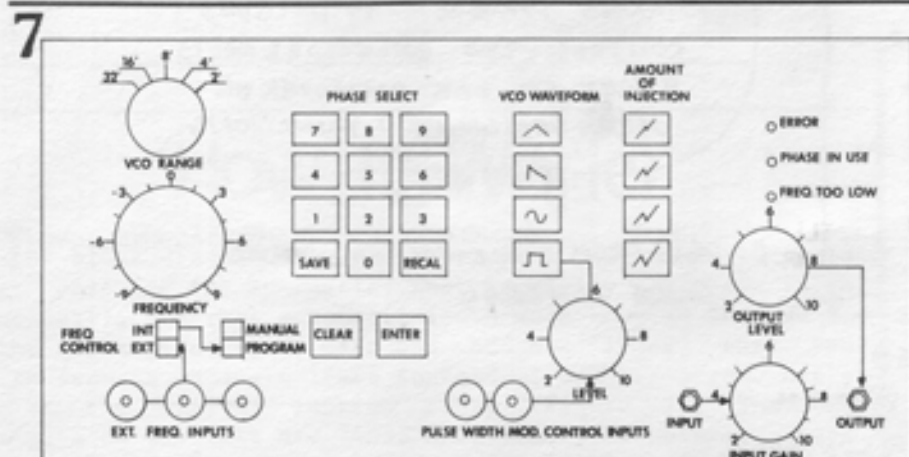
7

32' 16' 8' 4' 2'

VCO RANGE

-3 0 3 -6 6 -9 9

FREQUENCY

PHASE SELECT

| 7 | 8 | 9 |
|---|---|---|
| 4 | 5 | 6 |
| 1 | 2 | 3 |
| SAVE | 0 | RECAL |

VCO WAVEFORM

AMOUNT OF INJECTION

ERROR

PHASE IN USE

FREQ TOO LOW

FREQ CONTROL INT EXT

MANUAL PROGRAM

CLEAR

ENTER

4 6 8 2 10

LEVEL

4 6 8 2 10

OUTPUT LEVEL

INPUT

4 6 8 2 10

INPUT GAIN

OUTPUT

EXT. FREQ. INPUTS

PULSE WIDTH MOD. CONTROL INPUTS